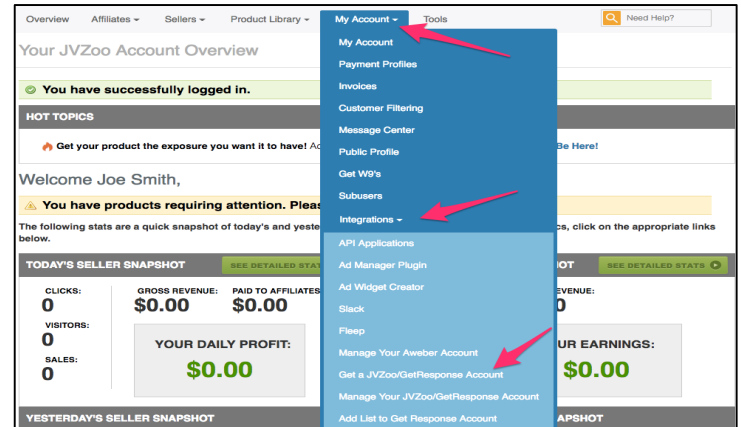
Overview Affiliates ▾ Sellers ▾ Product Library ▾ My Account ▾ Tools Need Help?

Your JVZoo Account Overview

You have successfully logged in.

HOT TOPICS

Get your product the exposure you want it to have! Ad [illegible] Be Here!

Welcome Joe Smith,

You have products requiring attention. Pleas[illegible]

The following stats are a quick snapshot of today's and yeste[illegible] cs, click on the appropriate links below.

TODAY'S SELLER SNAPSHOT SEE DETAILED STA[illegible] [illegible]OT SEE DETAILED STATS

CLICKS: 0
VISITORS: 0
SALES: 0

GROSS REVENUE: $0.00
PAID TO AFFILIATES: $0.00

YOUR DAILY PROFIT: $0.00

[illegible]EVENUE: $0.00

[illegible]UR EARNINGS: $0.00

YESTERDAY'S SELLER SNAPSHOT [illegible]APSHOT

My Account
Payment Profiles
Invoices
Customer Filtering
Message Center
Public Profile
Get W9's
Subusers
Integrations ▾
API Applications
Ad Manager Plugin
Ad Widget Creator
Slack
Fleep
Manage Your Aweber Account
Get a JVZoo/GetResponse Account
Manage Your JVZoo/GetResponse Account
Add List to Get Response Account